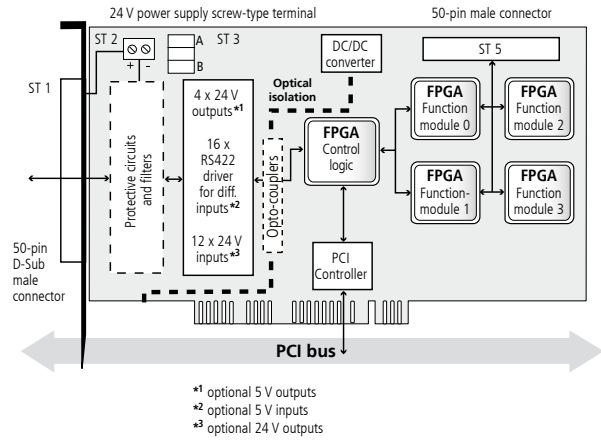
24 V power supply screw-type terminal

50-pin male connector

ST 2

ST 3

A

B

DC/DC converter

ST 5

ST 1

Optical isolation

Protective circuits and filters

4 x 24 V outputs$^{*1}$

16 x RS422 driver for diff. inputs$^{*2}$

12 x 24 V inputs$^{*3}$

Opto-couplers

FPGA Control logic

FPGA Function module 0

FPGA Function module 2

FPGA Function-module 1

FPGA Function module 3

PCI Controller

50-pin D-Sub male connector

+ -

PCI bus

$^{*1}$ optional 5 V outputs
$^{*2}$ optional 5 V inputs
$^{*3}$ optional 24 V outputs